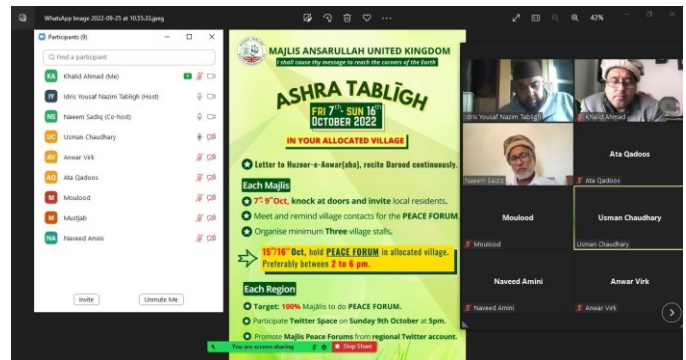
WhatsApp Image 2022-09-25 at 10.55.33.jpeg

42%

Participants (9)

Find a participant

KA Khalid Ahmad (Me)
IY Idris Yousaf Nazim Tabligh (Host)
NS Naeem Sadiq (Co-host)
UC Usman Chaudhary
AV Anwar Virk
AQ Ata Qadoos
M Moulood
M Mutjab
NA Naveed Amini

Invite
Unmute Me

MAJLIS ANSARULLAH UNITED KINGDOM
I shall convey thy message to reach the corners of the Earth

ASHRA TABLĪGH
FRI 7th - SUN 16th OCTOBER 2022

IN YOUR ALLOCATED VILLAGE

Letter to Huzoor-e-Anwar(aba), recite Darood continuously.

Each Majlis
7th-9th Oct, knock at doors and invite local residents.
Meet and remind village contacts for the PEACE FORUM.
Organise minimum Three village stalls.

15th/16th Oct, hold PEACE FORUM in allocated village. Preferably between 2 to 6 pm.

Each Region
Target: 100% Majlis to do PEACE FORUM.
Participate Twitter Space on Sunday 9th October at 5pm.
Promote Majlis Peace Forums from regional Twitter account.

You are screen sharing
Stop Share

Idris Yousaf Nazim Tabligh
Khalid Ahmad
Naeem Sadiq
Ata Qadoos
Ata Qadoos
Moulood
Moulood
Usman Chaudhary
Usman Chaudhary
Naveed Amini
Naveed Amini
Anwar Virk
Anwar Virk